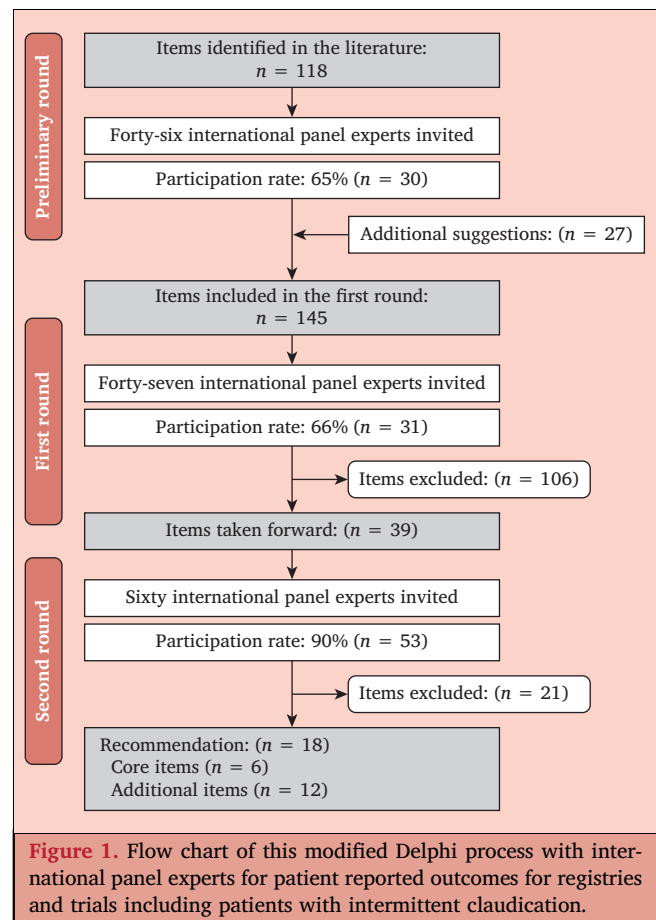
Preliminary round

Items identified in the literature: $n = 118$

Forty-six international panel experts invited

Participation rate: 65% ($n = 30$)

Additional suggestions: ($n = 27$)

Items included in the first round: $n = 145$

First round

Forty-seven international panel experts invited

Participation rate: 66% ($n = 31$)

Items excluded: ($n = 106$)

Items taken forward: ($n = 39$)

Second round

Sixty international panel experts invited

Participation rate: 90% ($n = 53$)

Items excluded: ($n = 21$)

Recommendation: ($n = 18$)
Core items ($n = 6$)
Additional items ($n = 12$)

Figure 1. Flow chart of this modified Delphi process with international panel experts for patient reported outcomes for registries and trials including patients with intermittent claudication.